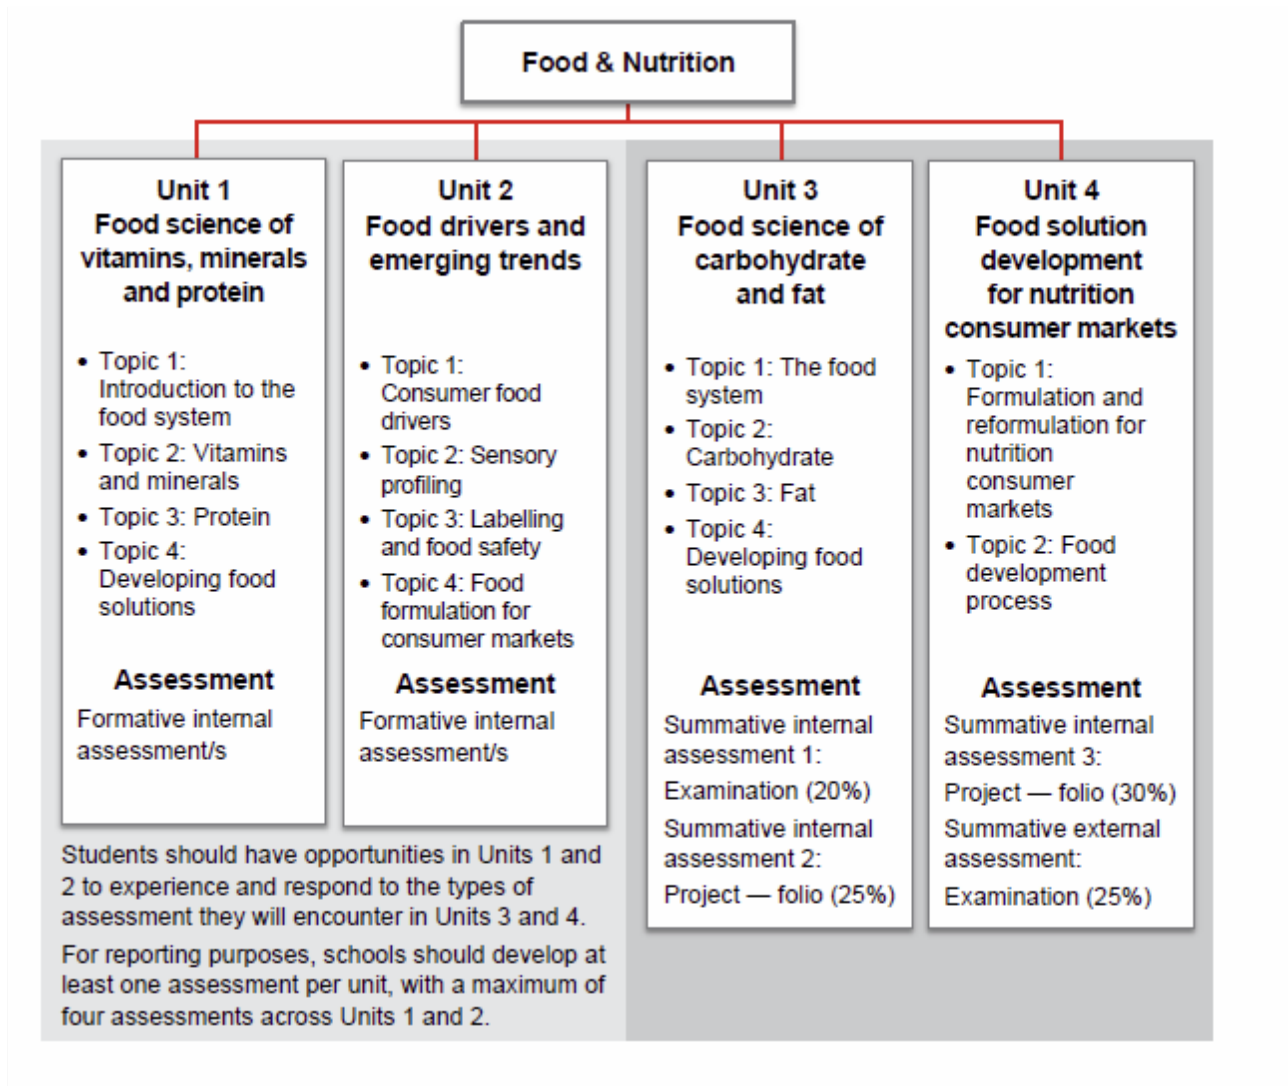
Food & Nutrition

Unit 1
Food science of vitamins, minerals and protein

- Topic 1: Introduction to the food system
- Topic 2: Vitamins and minerals
- Topic 3: Protein
- Topic 4: Developing food solutions

Assessment
Formative internal assessment/s

Unit 2
Food drivers and emerging trends

- Topic 1: Consumer food drivers
- Topic 2: Sensory profiling
- Topic 3: Labelling and food safety
- Topic 4: Food formulation for consumer markets

Assessment
Formative internal assessment/s

Students should have opportunities in Units 1 and 2 to experience and respond to the types of assessment they will encounter in Units 3 and 4.

For reporting purposes, schools should develop at least one assessment per unit, with a maximum of four assessments across Units 1 and 2.

Unit 3
Food science of carbohydrate and fat

- Topic 1: The food system
- Topic 2: Carbohydrate
- Topic 3: Fat
- Topic 4: Developing food solutions

Assessment
Summative internal assessment 1:
Examination (20%)
Summative internal assessment 2:
Project — folio (25%)

Unit 4
Food solution development for nutrition consumer markets

- Topic 1: Formulation and reformulation for nutrition consumer markets
- Topic 2: Food development process

Assessment
Summative internal assessment 3:
Project — folio (30%)
Summative external assessment:
Examination (25%)